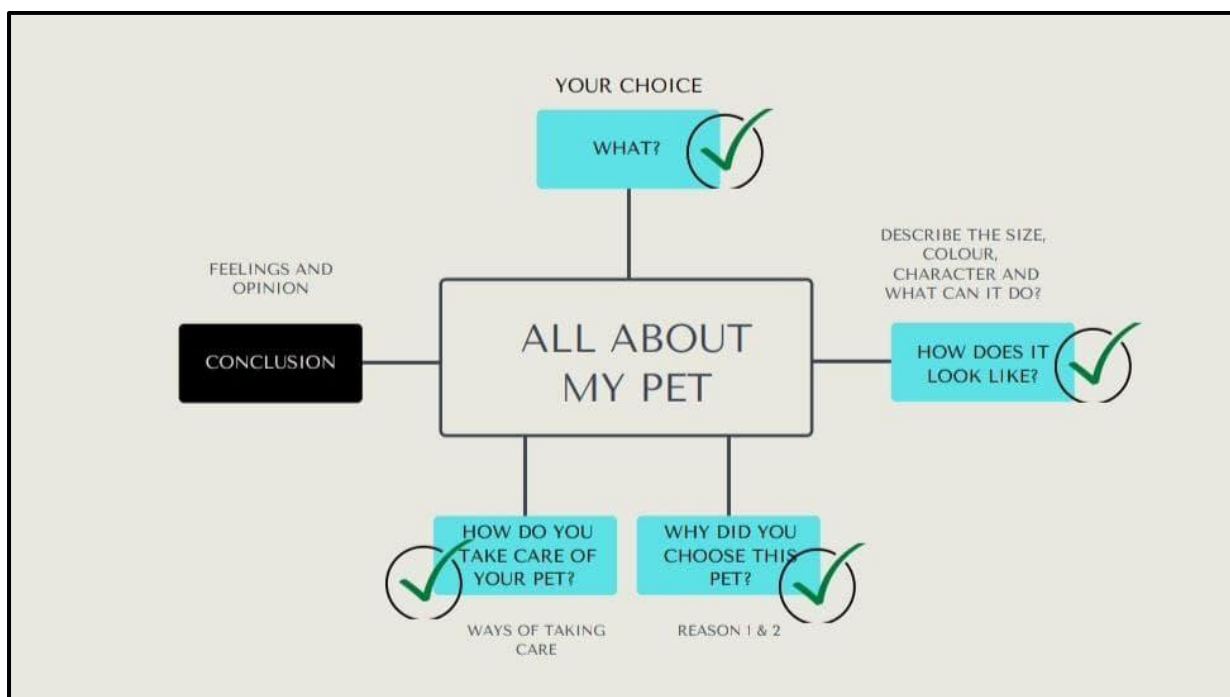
YOUR CHOICE

WHAT?

ALL ABOUT MY PET

DESCRIBE THE SIZE, COLOUR, CHARACTER AND WHAT CAN IT DO?

HOW DOES IT LOOK LIKE?

FEELINGS AND OPINION

CONCLUSION

HOW DO YOU TAKE CARE OF YOUR PET?

WAYS OF TAKING CARE

WHY DID YOU CHOOSE THIS PET?

REASON 1 & 2